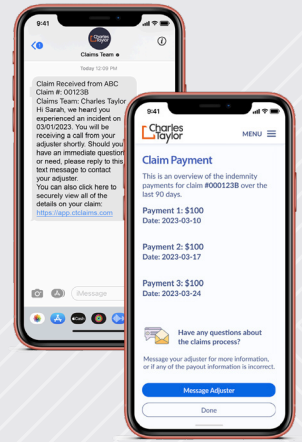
9:41

Claims Team

Today 12:09 PM

Claim Received from ABC Claim #: 00123B Claims Team: Charles Taylor Hi Sarah, we heard you experienced an incident on 03/01/2023. You will be receiving a call from your adjuster shortly. Should you have an immediate question or need, please reply to this text message to contact your adjuster. You can also click here to securely view all of the details on your claim: https://app.ctclaims.com

iMessage

9:41

Charles Taylor

MENU

Claim Payment

This is an overview of the indemnity payments for claim #000123B over the last 90 days.

Payment 1: $100
Date: 2023-03-10

Payment 2: $100
Date: 2023-03-17

Payment 3: $100
Date: 2023-03-24

Have any questions about the claims process?

Message your adjuster for more information, or if any of the payout information is incorrect.

Message Adjuster

Done